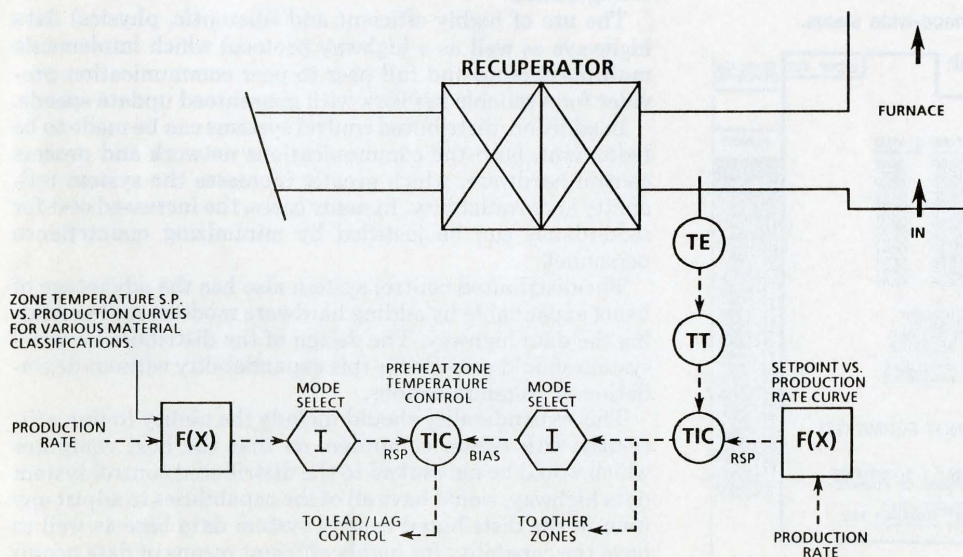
RECUPERATOR

FURNACE

IN

TE

TT

ZONE TEMPERATURE S.P. VS. PRODUCTION CURVES FOR VARIOUS MATERIAL CLASSIFICATIONS.

PRODUCTION RATE

F(X)

MODE SELECT

I

PREHEAT ZONE TEMPERATURE CONTROL

TIC

RSP

BIAS

MODE SELECT

I

TIC

SETPOINT VS. PRODUCTION RATE CURVE

F(X)

RSP

TO LEAD / LAG CONTROL

TO OTHER ZONES

PRODUCTION RATE